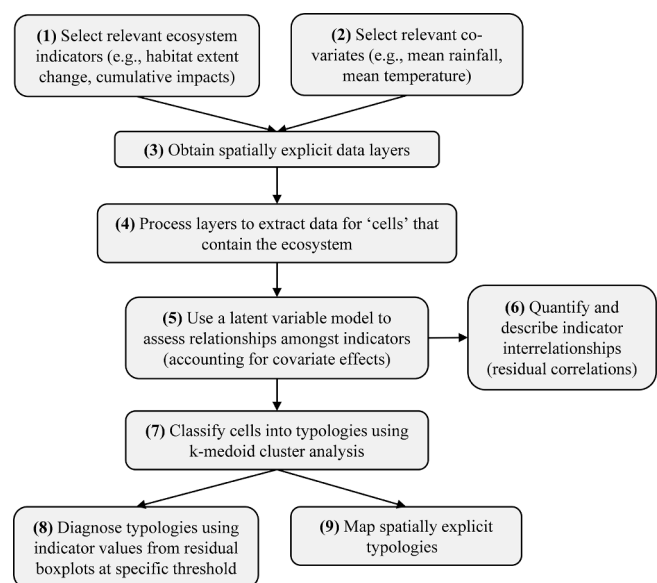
**(1)** Select relevant ecosystem indicators (e.g., habitat extent change, cumulative impacts)

**(2)** Select relevant covariates (e.g., mean rainfall, mean temperature)

**(3)** Obtain spatially explicit data layers

**(4)** Process layers to extract data for 'cells' that contain the ecosystem

**(5)** Use a latent variable model to assess relationships amongst indicators (accounting for covariate effects)

**(6)** Quantify and describe indicator interrelationships (residual correlations)

**(7)** Classify cells into typologies using k-medoid cluster analysis

**(8)** Diagnose typologies using indicator values from residual boxplots at specific threshold

**(9)** Map spatially explicit typologies